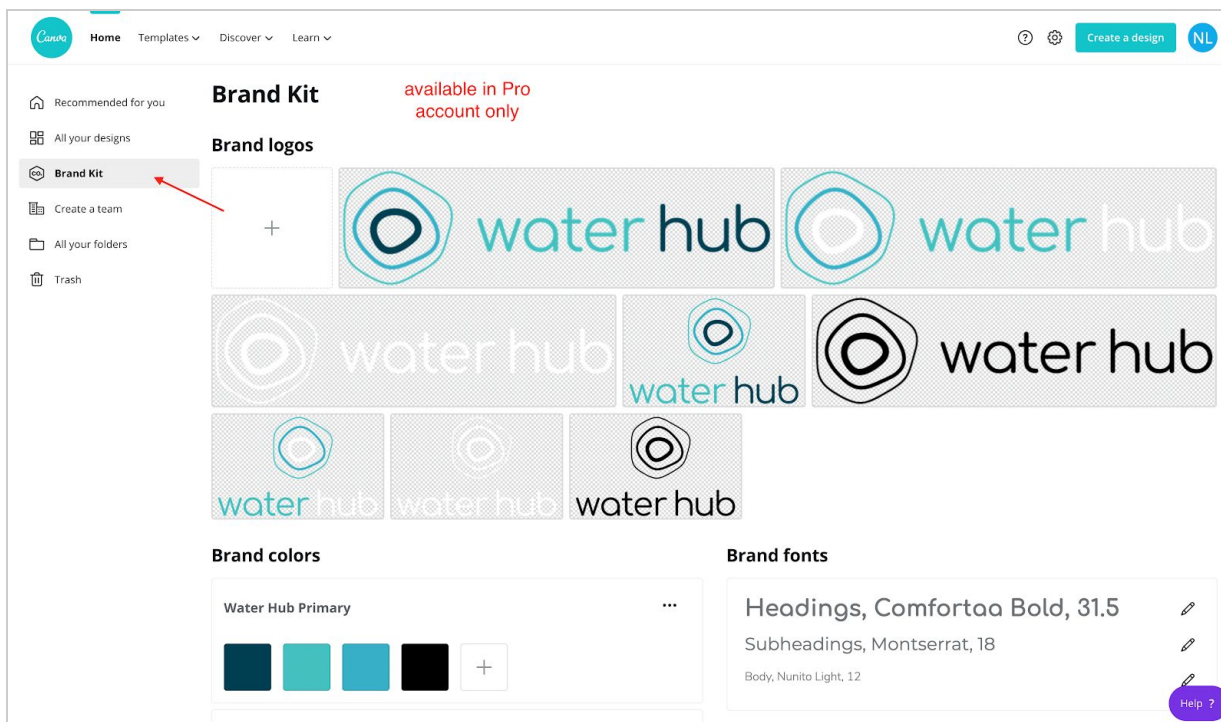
Canva Home Templates Discover Learn

Create a design NL

Recommended for you
All your designs
Brand Kit
Create a team
All your folders
Trash

Brand Kit

available in Pro account only

Brand logos

+

water hub

water hub

water hub

water hub

water hub

water hub

water hub

water hub

Brand colors

Water Hub Primary

...

+

Brand fonts

Headings, Comfortaa Bold, 31.5

Subheadings, Montserrat, 18

Body, Nunito Light, 12

Help ?